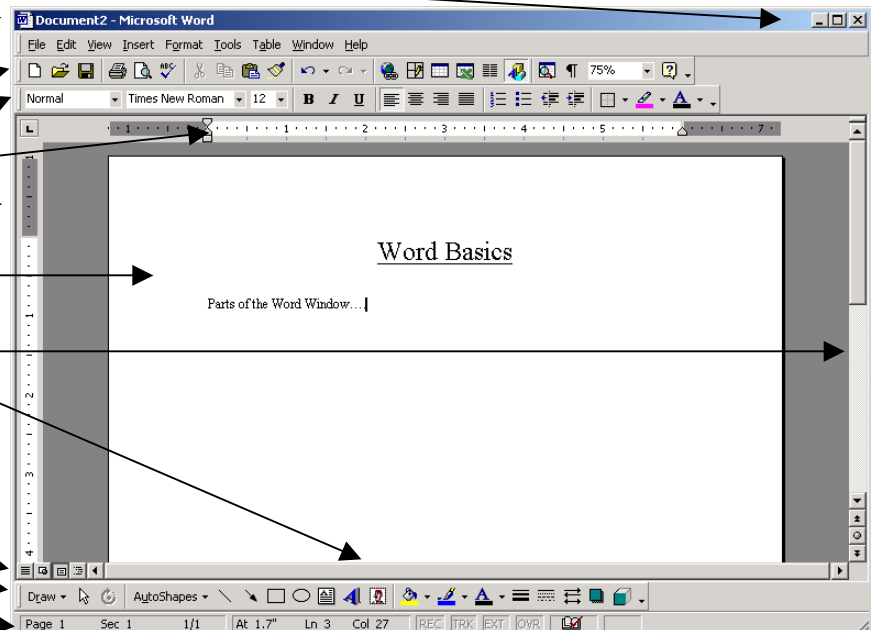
Document2 - Microsoft Word

File Edit View Insert Format Tools Table Window Help

75%

Normal Times New Roman 12 B I U

1 2 3 4 5 6 7

Word Basics

Parts of the Word Window…

1 2 3 4

Draw AutoShapes

Page 1 Sec 1 1/1 At 1.7" Ln 3 Col 27 REC TRK EXT OVR